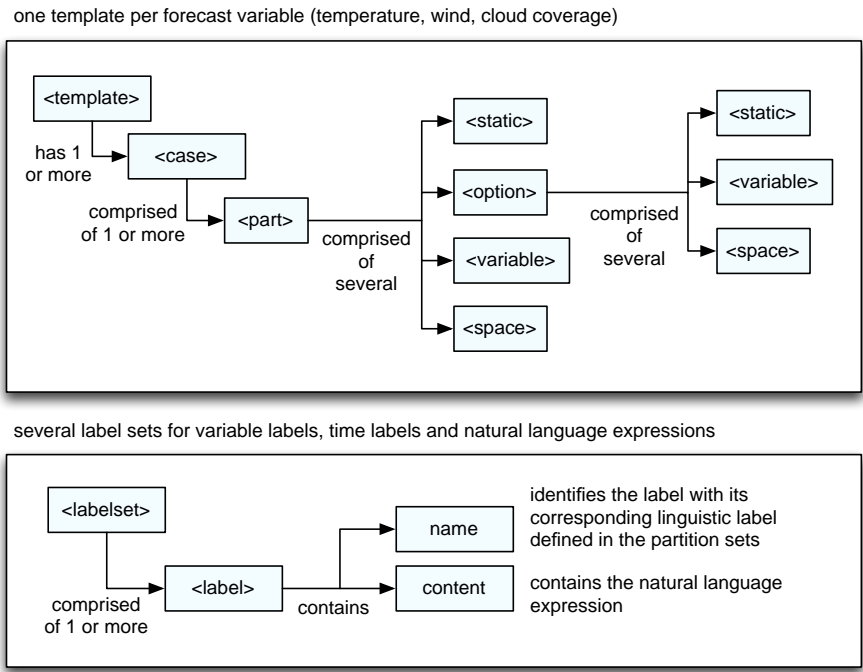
one template per forecast variable (temperature, wind, cloud coverage)

<template>

has 1 or more

<case>

comprised of 1 or more

<part>

comprised of several

<static>

<option>

<variable>

<space>

comprised of several

<static>

<variable>

<space>

several label sets for variable labels, time labels and natural language expressions

<labelset>

comprised of 1 or more

<label>

contains

name

identifies the label with its corresponding linguistic label defined in the partition sets

content

contains the natural language expression